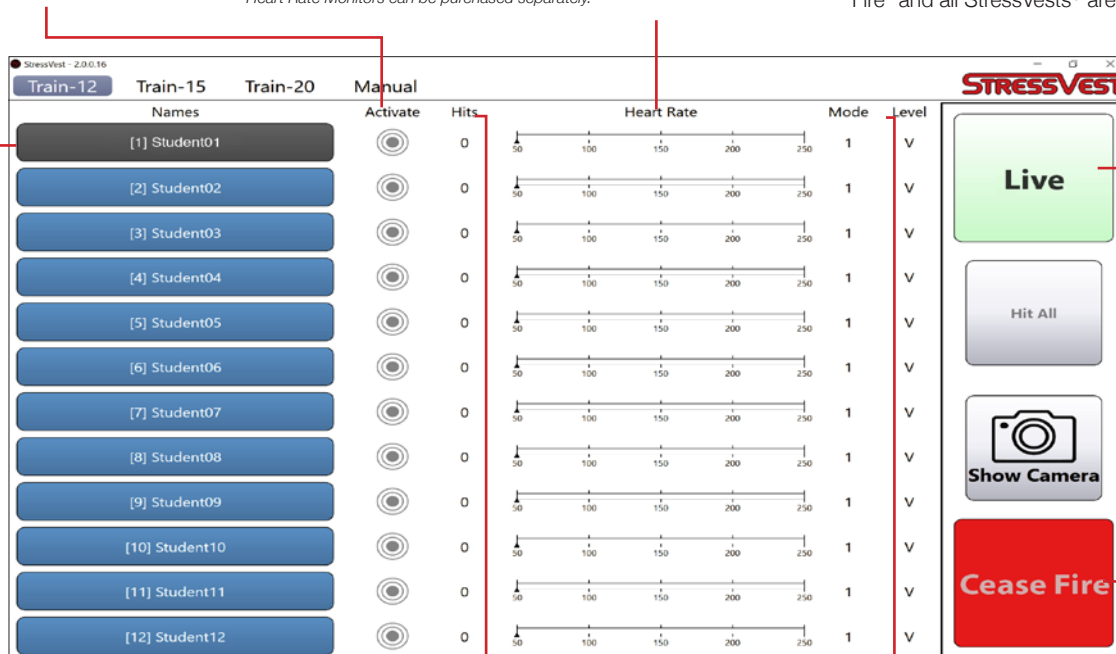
Heart Rate Monitors can be purchased separately.

Fire" and all StressVests" are

StressVest - 2.0.0.16

Train-12 Train-15 Train-20 Manual

STRESSVEST

| Names | Activate | Hits | Heart Rate | Mode | Level |
|---|---|---|---|---|---|
| [1] Student01 | | 0 | 50 100 150 200 250 | 1 | V |
| [2] Student02 | | 0 | 50 100 150 200 250 | 1 | V |
| [3] Student03 | | 0 | 50 100 150 200 250 | 1 | V |
| [4] Student04 | | 0 | 50 100 150 200 250 | 1 | V |
| [5] Student05 | | 0 | 50 100 150 200 250 | 1 | V |
| [6] Student06 | | 0 | 50 100 150 200 250 | 1 | V |
| [7] Student07 | | 0 | 50 100 150 200 250 | 1 | V |
| [8] Student08 | | 0 | 50 100 150 200 250 | 1 | V |
| [9] Student09 | | 0 | 50 100 150 200 250 | 1 | V |
| [10] Student10 | | 0 | 50 100 150 200 250 | 1 | V |
| [11] Student11 | | 0 | 50 100 150 200 250 | 1 | V |
| [12] Student12 | | 0 | 50 100 150 200 250 | 1 | V |

Live

Hit All

Show Camera

Cease Fire